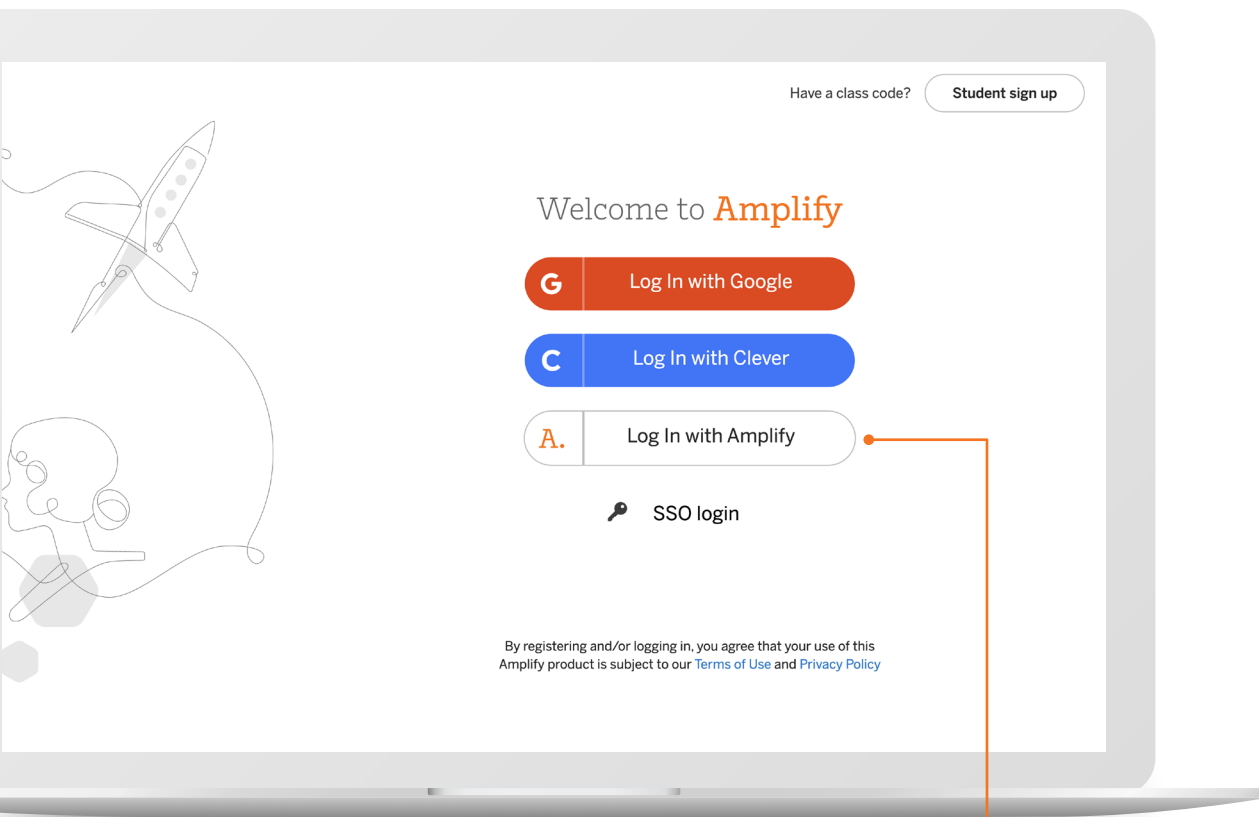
Have a class code? Student sign up

Welcome to Amplify

G Log In with Google

C Log In with Clever

A. Log In with Amplify

SSO login

By registering and/or logging in, you agree that your use of this Amplify product is subject to our Terms of Use and Privacy Policy